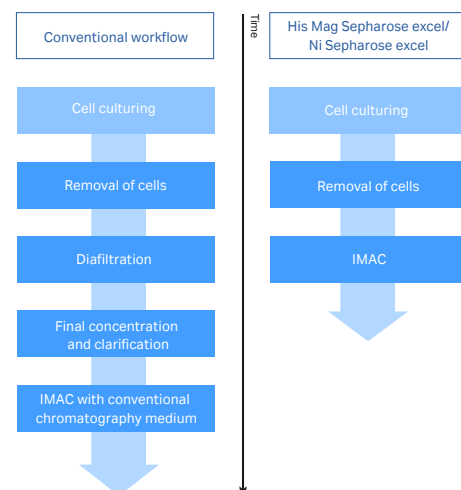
Conventional workflow

Time

His Mag Sepharose excel/
Ni Sepharose excel

Cell culturing

Removal of cells

Diafiltration

Final concentration and clarification

IMAC with conventional chromatography medium

Cell culturing

Removal of cells

IMAC